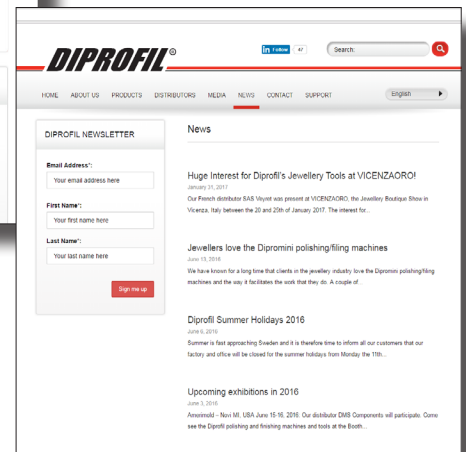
DIPROFIL®

in Follow 47

Search:

HOME ABOUT US PRODUCTS DISTRIBUTORS MEDIA NEWS CONTACT SUPPORT

English

DIPROFIL NEWSLETTER

Email Address*:
Your email address here

First Name*:
Your first name here

Last Name*:
Your last name here

Sign me up

News

Huge Interest for Diprofil's Jewellery Tools at VICENZAORO!
January 31, 2017
Our French distributor SAS Voyrot was present at VICENZAORO, the Jewellery Boutique Show in Vicenza, Italy between the 20 and 25th of January 2017. The interest for...

Jewellers love the Dipromini polishing/filing machines
June 13, 2016
We have known for a long time that clients in the jewellery industry love the Dipromini polishing/filing machines and the way it facilitates the work that they do. A couple of...

Diprofil Summer Holidays 2016
June 6, 2016
Summer is fast approaching Sweden and it is therefore time to inform all our customers that our factory and office will be closed for the summer holidays from Monday the 11th...

Upcoming exhibitions in 2016
June 3, 2016
Amerimold - Novi MI, USA June 15-16, 2016. Our distributor DMS Components will participate. Come see the Diprofil polishing and finishing machines and tools at the Booth...